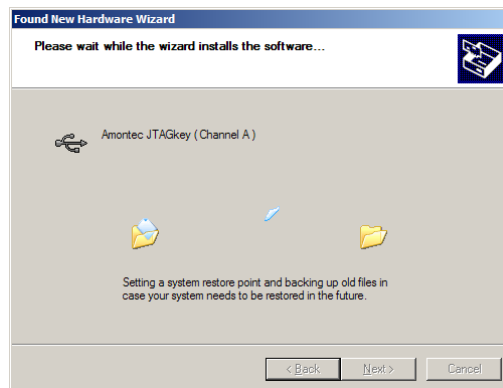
Found New Hardware Wizard

Please wait while the wizard installs the software...

Amontec JTAGkey ( Channel A )

Setting a system restore point and backing up old files in case your system needs to be restored in the future.

< Back
Next >
Cancel